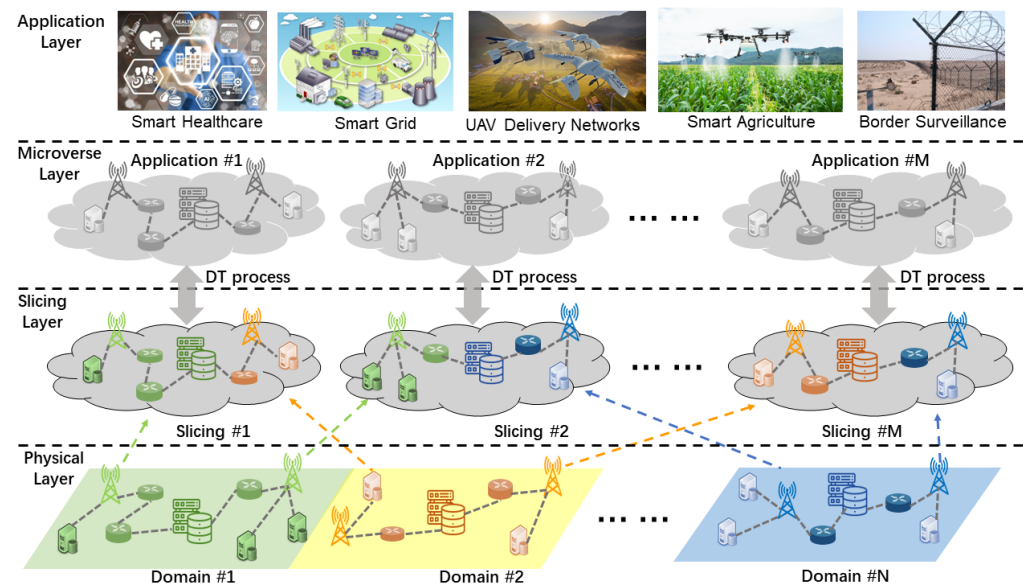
Application Layer

HEALTH

Smart Healthcare

Smart Grid

UAV Delivery Networks

Smart Agriculture

Border Surveillance

Microverse Layer

Application #1

Application #2

Application #M

DT process

DT process

DT process

Slicing Layer

Slicing #1

Slicing #2

Slicing #M

Physical Layer

Domain #1

Domain #2

Domain #N